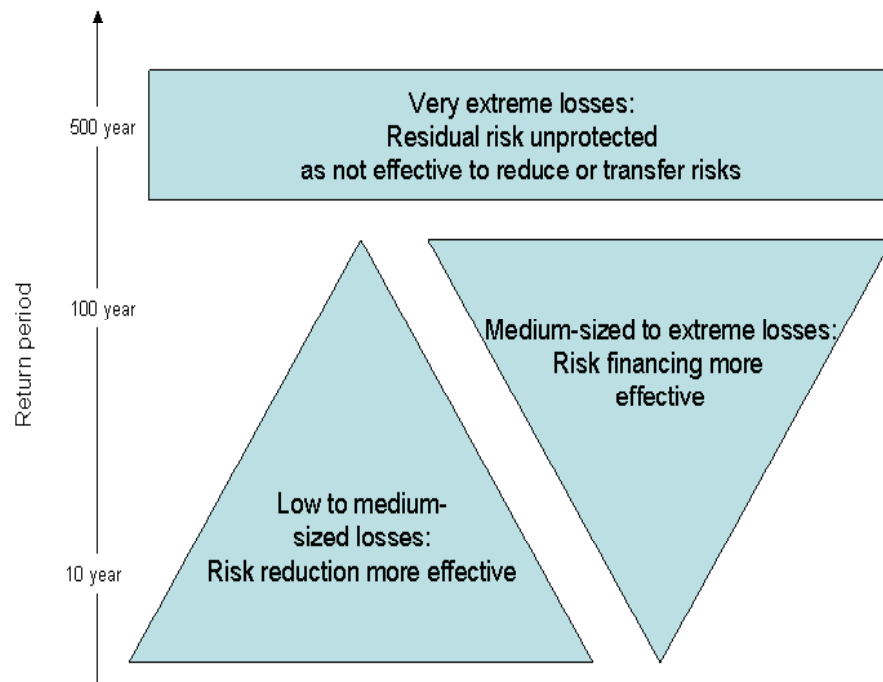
Return period

500 year

100 year

10 year

Very extreme losses:
Residual risk unprotected
as not effective to reduce or transfer risks

Medium-sized to extreme losses:
Risk financing more
effective

Low to medium-sized losses:
Risk reduction more effective